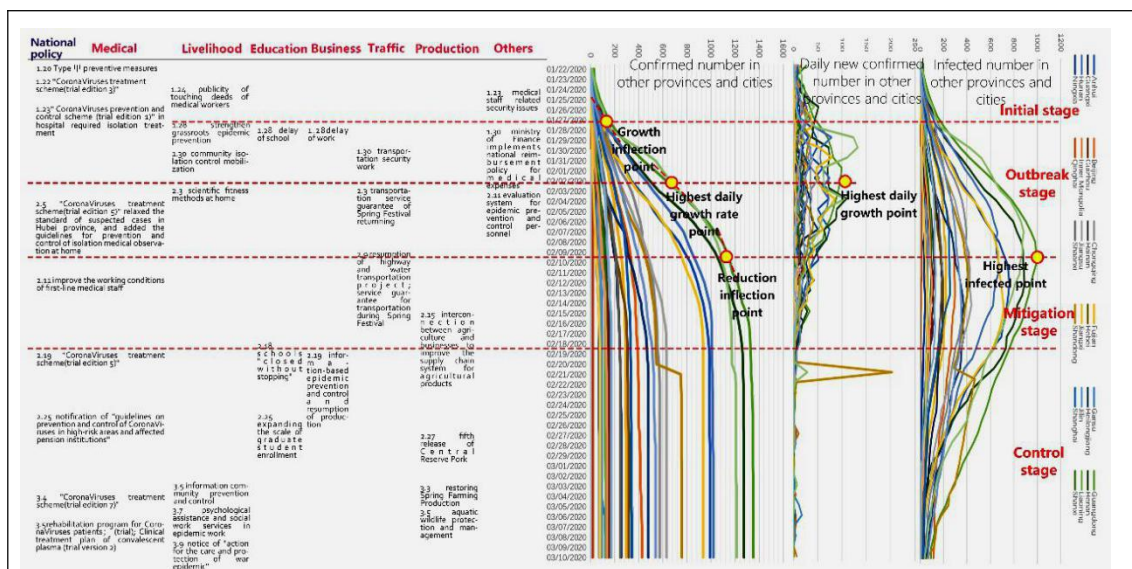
National policy | Medical | Livelihood | Education | Business | Traffic | Production | Others

1.20 Type II preventive measures

1.22 "CoronaViruses treatment scheme(trial edition 3)"

1.23 "CoronaViruses prevention and control scheme (trial edition 1)" in hospital required isolation treatment

1.24 publicity of touching deeds of medical workers

1.21 medical staff related security issues

1.28 strengthen grassroots epidemic prevention

1.28 delay of school

1.18delay of work

1.30 ministry of Finance implements national reimbursement policy for medical expenses

2.30 community isolation control mobilization

1.30 transportation security work

2.3 scientific fitness methods at home

2.3 transportation service guarantee of Spring Festival returning

2.11 evaluation system for epidemic prevention and control personnel

2.5 "CoronaViruses treatment scheme(trial edition 5)" relaxed the standard of suspected cases in Hubei province, and added the guidelines for prevention and control of isolation medical observation at home

2.9 resumption of highway and water transportation project; service guarantee for transportation during Spring Festival

2.11 improve the working conditions of first-line medical staff

2.15 interconnection between agriculture and businesses to improve the supply chain system for agricultural products

2.19 "CoronaViruses treatment scheme(trial edition 5)"

2.18 schools "closed without stopping"

2.19 information-based epidemic prevention and control and resumption of production

2.25 notification of "guidelines on prevention and control of CoronaViruses in high-risk areas and affected pension institutions"

2.25 expanding the scale of graduate student enrollment

2.27 fifth release of Central Reserve Pork

3.4 "CoronaViruses treatment scheme(trial edition 7)"

3.5 information community prevention and control

3.7 psychological assistance and social work services in epidemic work

3.9 notice of "action for the care and protection of war epidemic"

3.rehabilitation program for CoronaViruses patients; (trial); Clinical treatment plan of convalescent plasma (trial version 2)

3.3 restoring Spring Farming Production

3.5 aquatic wildlife protection and management

01/22/2020 01/23/2020 01/24/2020 01/25/2020 01/26/2020 01/27/2020 01/28/2020 01/29/2020 01/30/2020 01/31/2020 02/01/2020 02/02/2020 02/03/2020 02/04/2020 02/05/2020 02/06/2020 02/07/2020 02/08/2020 02/09/2020 02/10/2020 02/11/2020 02/12/2020 02/13/2020 02/14/2020 02/15/2020 02/16/2020 02/17/2020 02/18/2020 02/19/2020 02/20/2020 02/21/2020 02/22/2020 02/23/2020 02/24/2020 02/25/2020 02/26/2020 02/27/2020 02/28/2020 02/29/2020 03/01/2020 03/02/2020 03/03/2020 03/04/2020 03/05/2020 03/06/2020 03/07/2020 03/08/2020 03/09/2020 03/10/2020

0 200 400 600 800 1000 1200 1400 1600
Confirmed number in other provinces and cities
Growth inflection point
Highest daily growth rate point
Reduction inflection point

0 50 100 150 200 250
Daily new confirmed number in other provinces and cities
Highest daily growth point

0 200 400 600 800 1000 1200
Infected number in other provinces and cities
Highest infected point

Initial stage
Outbreak stage
Mitigation stage
Control stage

Anhui Guangxi Hunan Ningxia
Beijing Inner Mongolia Qinghai
Chongqing Jiangsu Shaanxi
Fujian Jiangxi Shandong
Gansu Heilongjiang Jilin Shanghai
Guangdong Henan Liaoning Shanxi